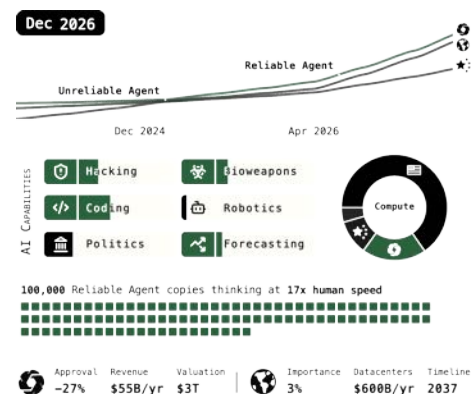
Dec 2026

Reliable Agent

Unreliable Agent

Dec 2024

Apr 2026

AI Capabilities

Hacking

Bioweapons

Coding

Robotics

Politics

Forecasting

Compute

100,000 Reliable Agent copies thinking at 17x human speed

Approval −27%

Revenue $55B/yr

Valuation $3T

Importance 3%

Datacenters $600B/yr

Timeline 2037